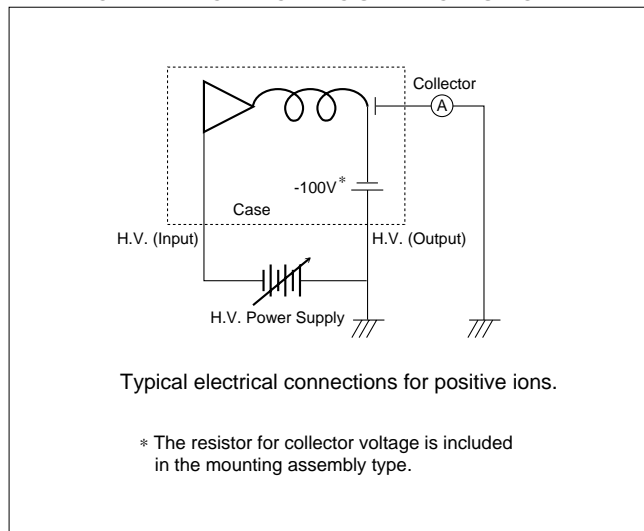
Collector

A

-100V*

Case

H.V. (Input)

H.V. (Output)

H.V. Power Supply

Typical electrical connections for positive ions.

* The resistor for collector voltage is included in the mounting assembly type.